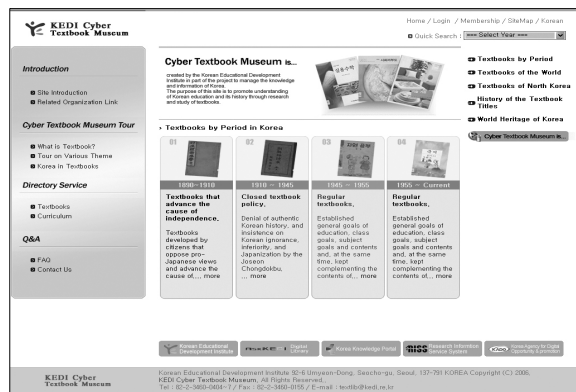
KEDI Cyber Textbook Museum

Home / Login / Membership / SiteMap / Korean

Quick Search : === Select Year ===

Introduction

Site Introduction
Related Organization Link

Cyber Textbook Museum Tour

What is Textbook?
Tour on Various Theme
Korea in Textbooks

Directory Service

Textbooks
Curriculum

Q&A

FAQ
Contact Us

Cyber Textbook Museum is...

created by the Korean Educational Development Institute in part of the project to manage the knowledge and information of Korea. The purpose of this site is to promote understanding of Korean education and its history through research and study of textbooks.

Textbooks by Period
Textbooks of the World
Textbooks of North Korea
History of the Textbook Titles
World Heritage of Korea
Cyber Textbook Museum is...

› Textbooks by Period in Korea

01
1890~1910
Textbooks that advance the cause of independence.
Textbooks developed by citizens that oppose pro-Japanese views and advance the cause of,... more

02
1910 ~ 1945
Closed textbook policy,
Denial of authentic Korean history, and insistence on Korean ignorance, inferiority, and Japanization by the Joseon Chongdokbu, ... more

03
1945 ~ 1955
Regular textbooks,
Established general goals of education, class goals, subject goals and contents and, at the same time, kept complementing the contents of,... more

04
1955 ~ Current
Regular textbooks,
Established general goals of education, class goals, subject goals and contents and, at the same time, kept complementing the contents of,... more

Korean Educational Development Institute
Digital Library
Korea Knowledge Portal
RISS Research Information Service System
Korea Agency for Digital Opportunity & promotion

KEDI Cyber Textbook Museum

Korean Educational Development Institute 92-6 Umyeon-Dong, Seocho-gu, Seoul, 137-791 KOREA Copyright (C) 2006, KEDI Cyber Textbook Museum, All Rights Reserved.
Tel : 82-2-3460-0404~7 / Fax : 82-2-3460-0155 / E-mail : textlib@kedi.re.kr